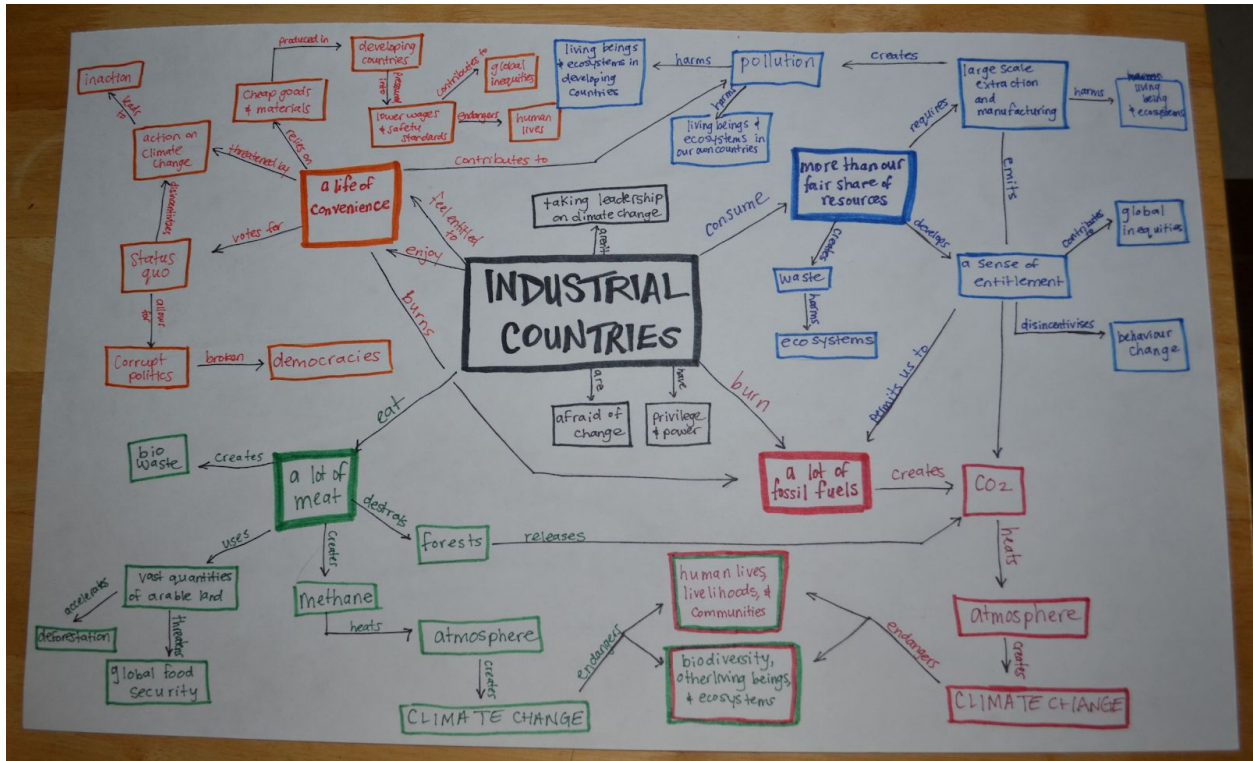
INDUSTRIAL COUNTRIES

taking leadership on climate change
avoid

a life of convenience
feel entitled to
enjoy
burns

Cheap goods & materials
relies on
produced in
developing countries
produced via
lower wages & safety standards
contributes to
global inequities
endangers
human lives

action on climate change
threatened by
leads to
inaction

status quo
votes for
discourages
allows for
Corrupt politics
broken
democracies

contributes to
pollution
harms
living beings & ecosystems in developing countries
harms
living beings & ecosystems in our own countries

consume
more than our fair share of resources
requires
large scale extraction and manufacturing
creates
harms
living beings & ecosystems
emits
creates
waste
harms
eco systems
develops
a sense of entitlement
contributes to
global inequities
disincentivises
behaviour change
permits us to

are
afraid of change
have
privilege & power

burn
a lot of fossil fuels
creates
CO2
heats
atmosphere
creates
CLIMATE CHANGE
endangers

eat
a lot of meat
creates
bio waste
destroys
forests
releases
uses
vast quantities of arable land
accelerates
deforestation
threatens
global food security
creates
methane
heats
atmosphere
creates
CLIMATE CHANGE
endangers

human lives, livelihoods, & Communities
biodiversity, other living beings, & ecosystems